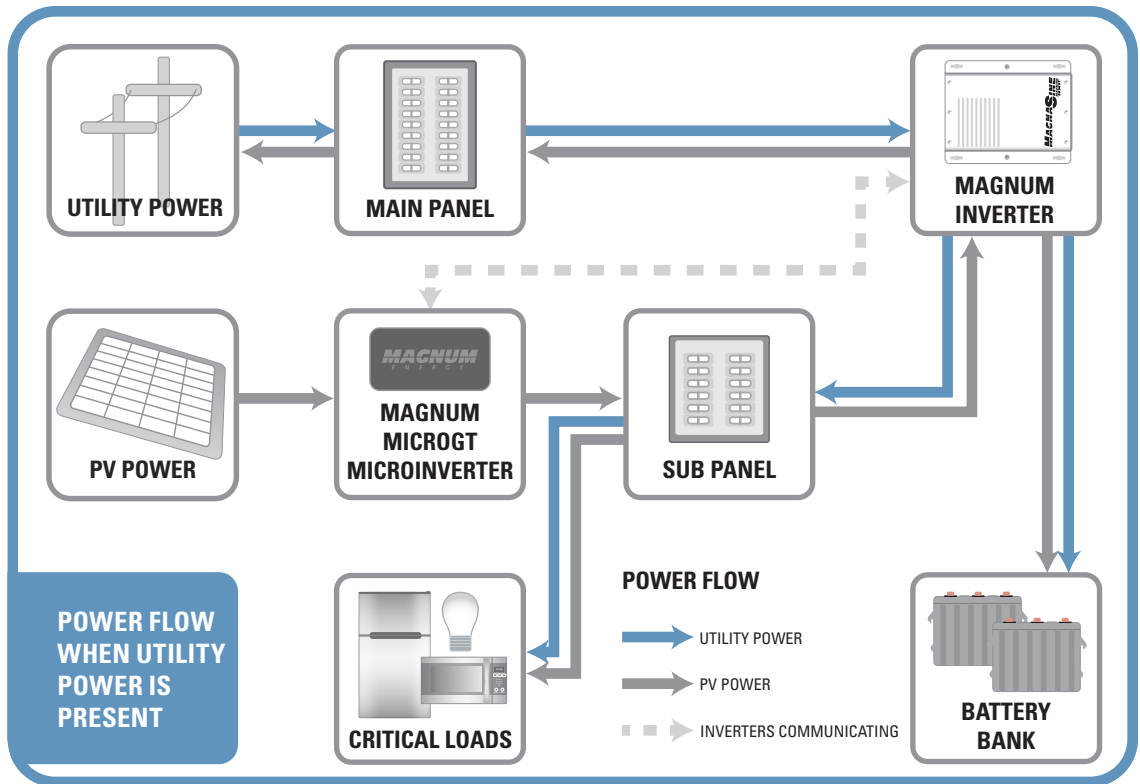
UTILITY POWER

MAIN PANEL

MAGNUM INVERTER

PV POWER

MAGNUM

MAGNUM MICROGT MICROINVERTER

SUB PANEL

CRITICAL LOADS

BATTERY BANK

POWER FLOW WHEN UTILITY POWER IS PRESENT

POWER FLOW

UTILITY POWER

PV POWER

INVERTERS COMMUNICATING